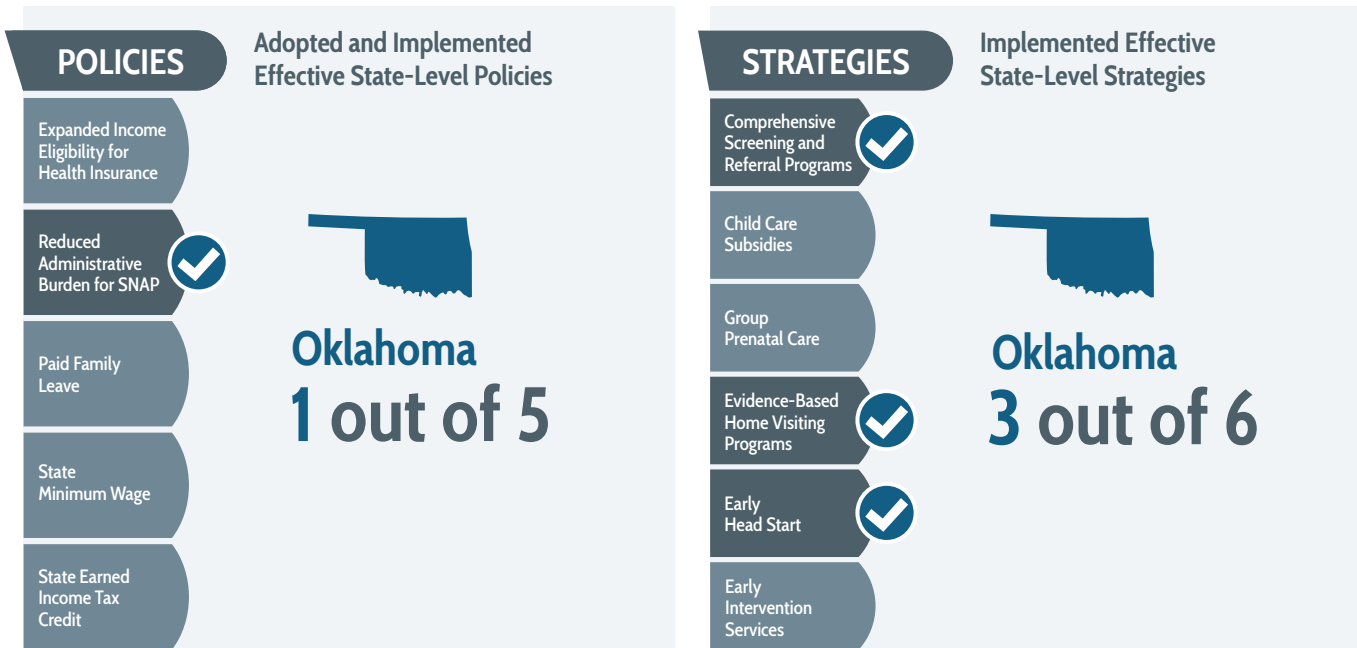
POLICIES

Adopted and Implemented Effective State-Level Policies

Expanded Income Eligibility for Health Insurance

Reduced Administrative Burden for SNAP

Paid Family Leave

State Minimum Wage

State Earned Income Tax Credit

Oklahoma
1 out of 5

STRATEGIES

Implemented Effective State-Level Strategies

Comprehensive Screening and Referral Programs

Child Care Subsidies

Group Prenatal Care

Evidence-Based Home Visiting Programs

Early Head Start

Early Intervention Services

Oklahoma
3 out of 6